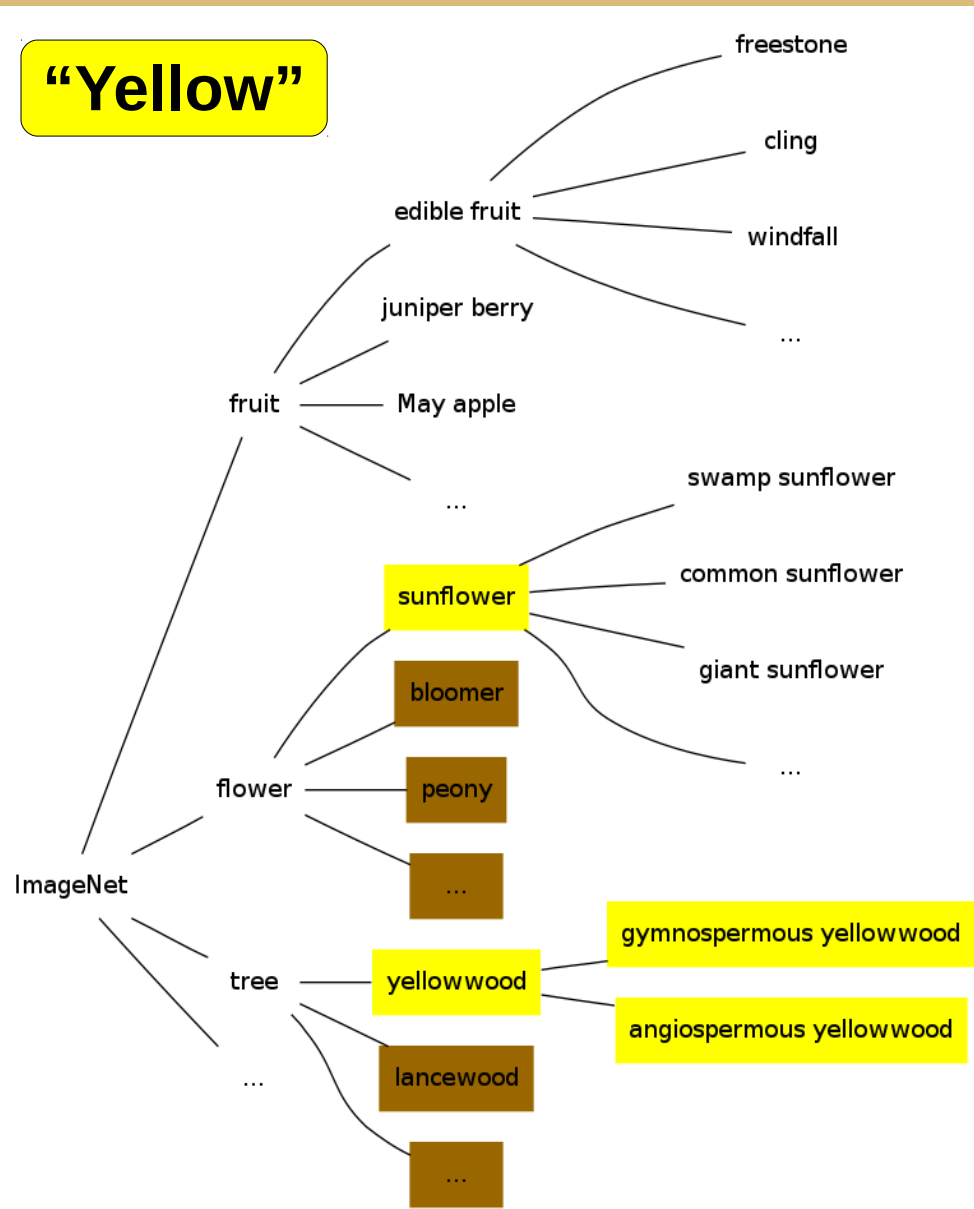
“Yellow”

freestone
cling
edible fruit
windfall
juniper berry
...
fruit
May apple
...
swamp sunflower
sunflower
common sunflower
giant sunflower
bloomer
...
flower
peony
...
ImageNet
gymnospermous yellowwood
tree
yellowwood
angiospermous yellowwood
lancewood
...
...